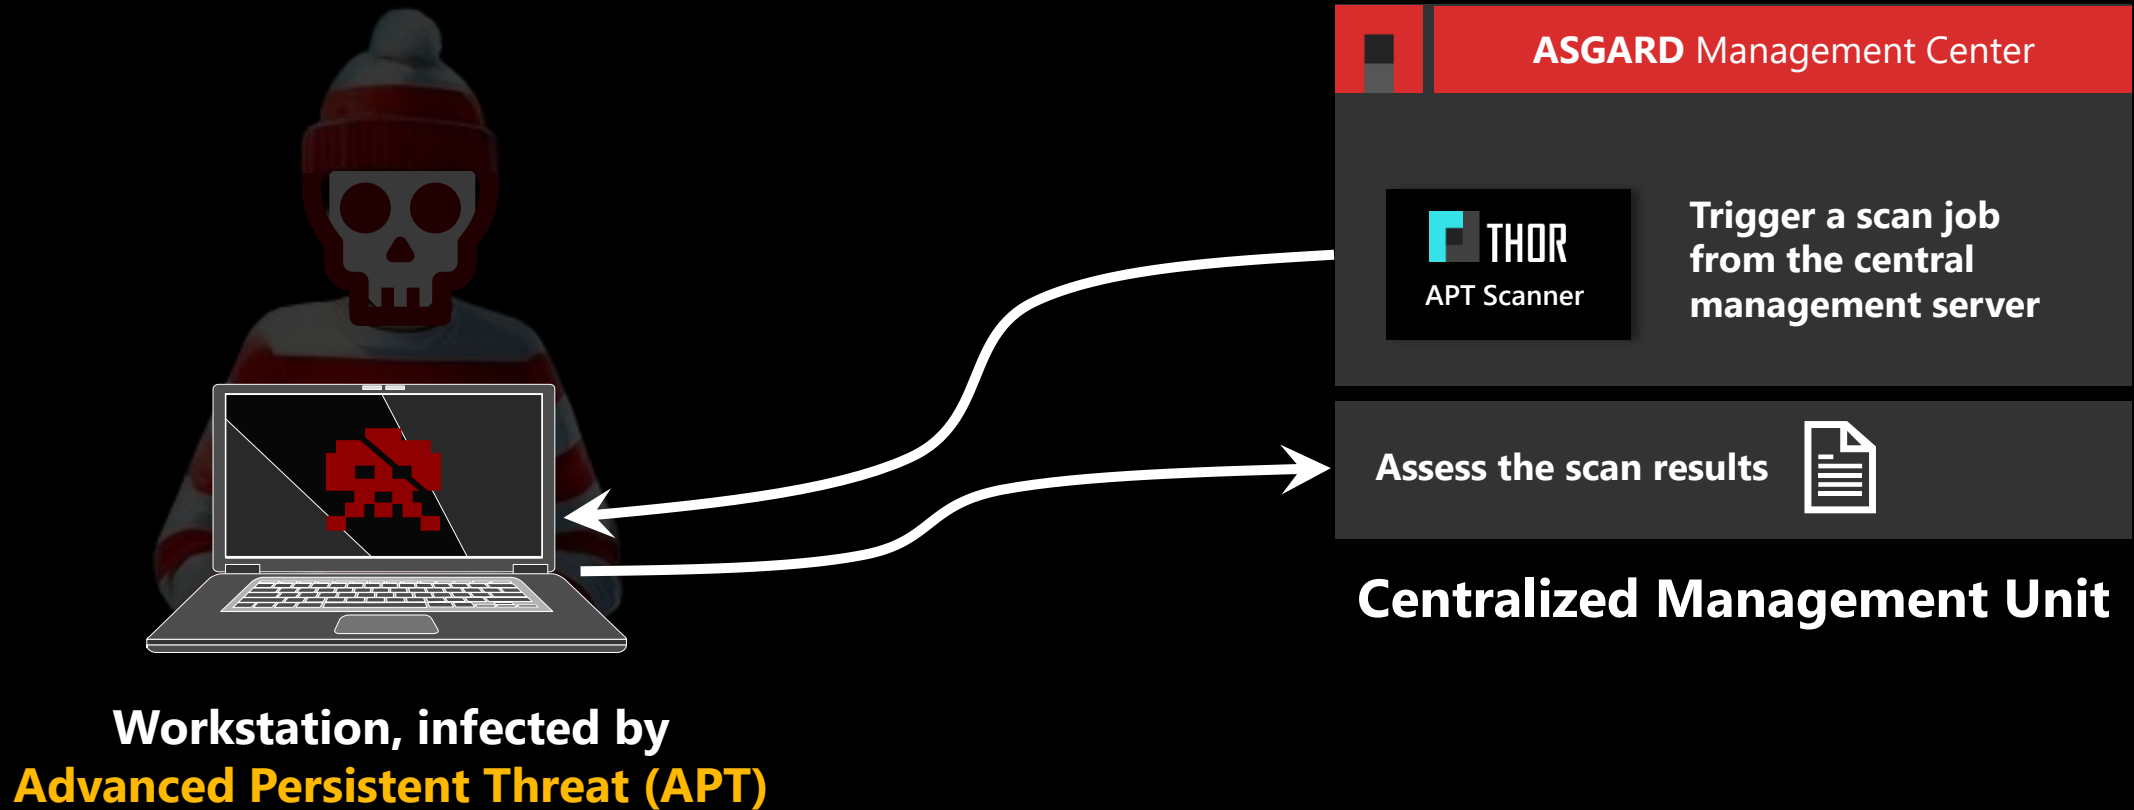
ASGARD Management Center

THOR
APT Scanner

Trigger a scan job from the central management server

Assess the scan results

Centralized Management Unit

Workstation, infected by
Advanced Persistent Threat (APT)